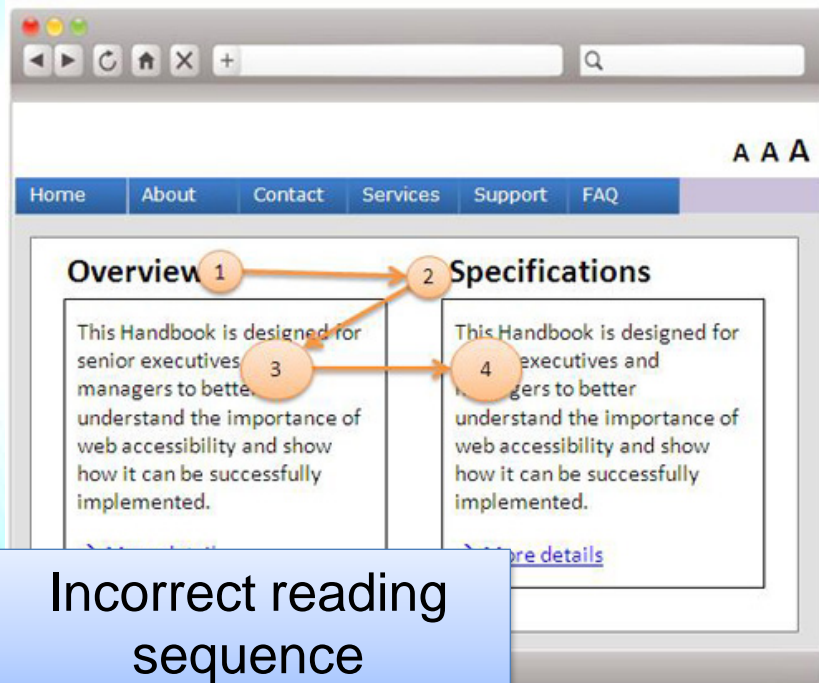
+

A A A

Home | About | Contact | Services | Support | FAQ

Overview 1

2 Specifications

This Handbook is designed for senior executives 3 managers to better understand the importance of web accessibility and show how it can be successfully implemented.

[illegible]

This Handbook is designed for 4 executives and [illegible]gers to better understand the importance of web accessibility and show how it can be successfully implemented.

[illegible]ore details

Incorrect reading sequence